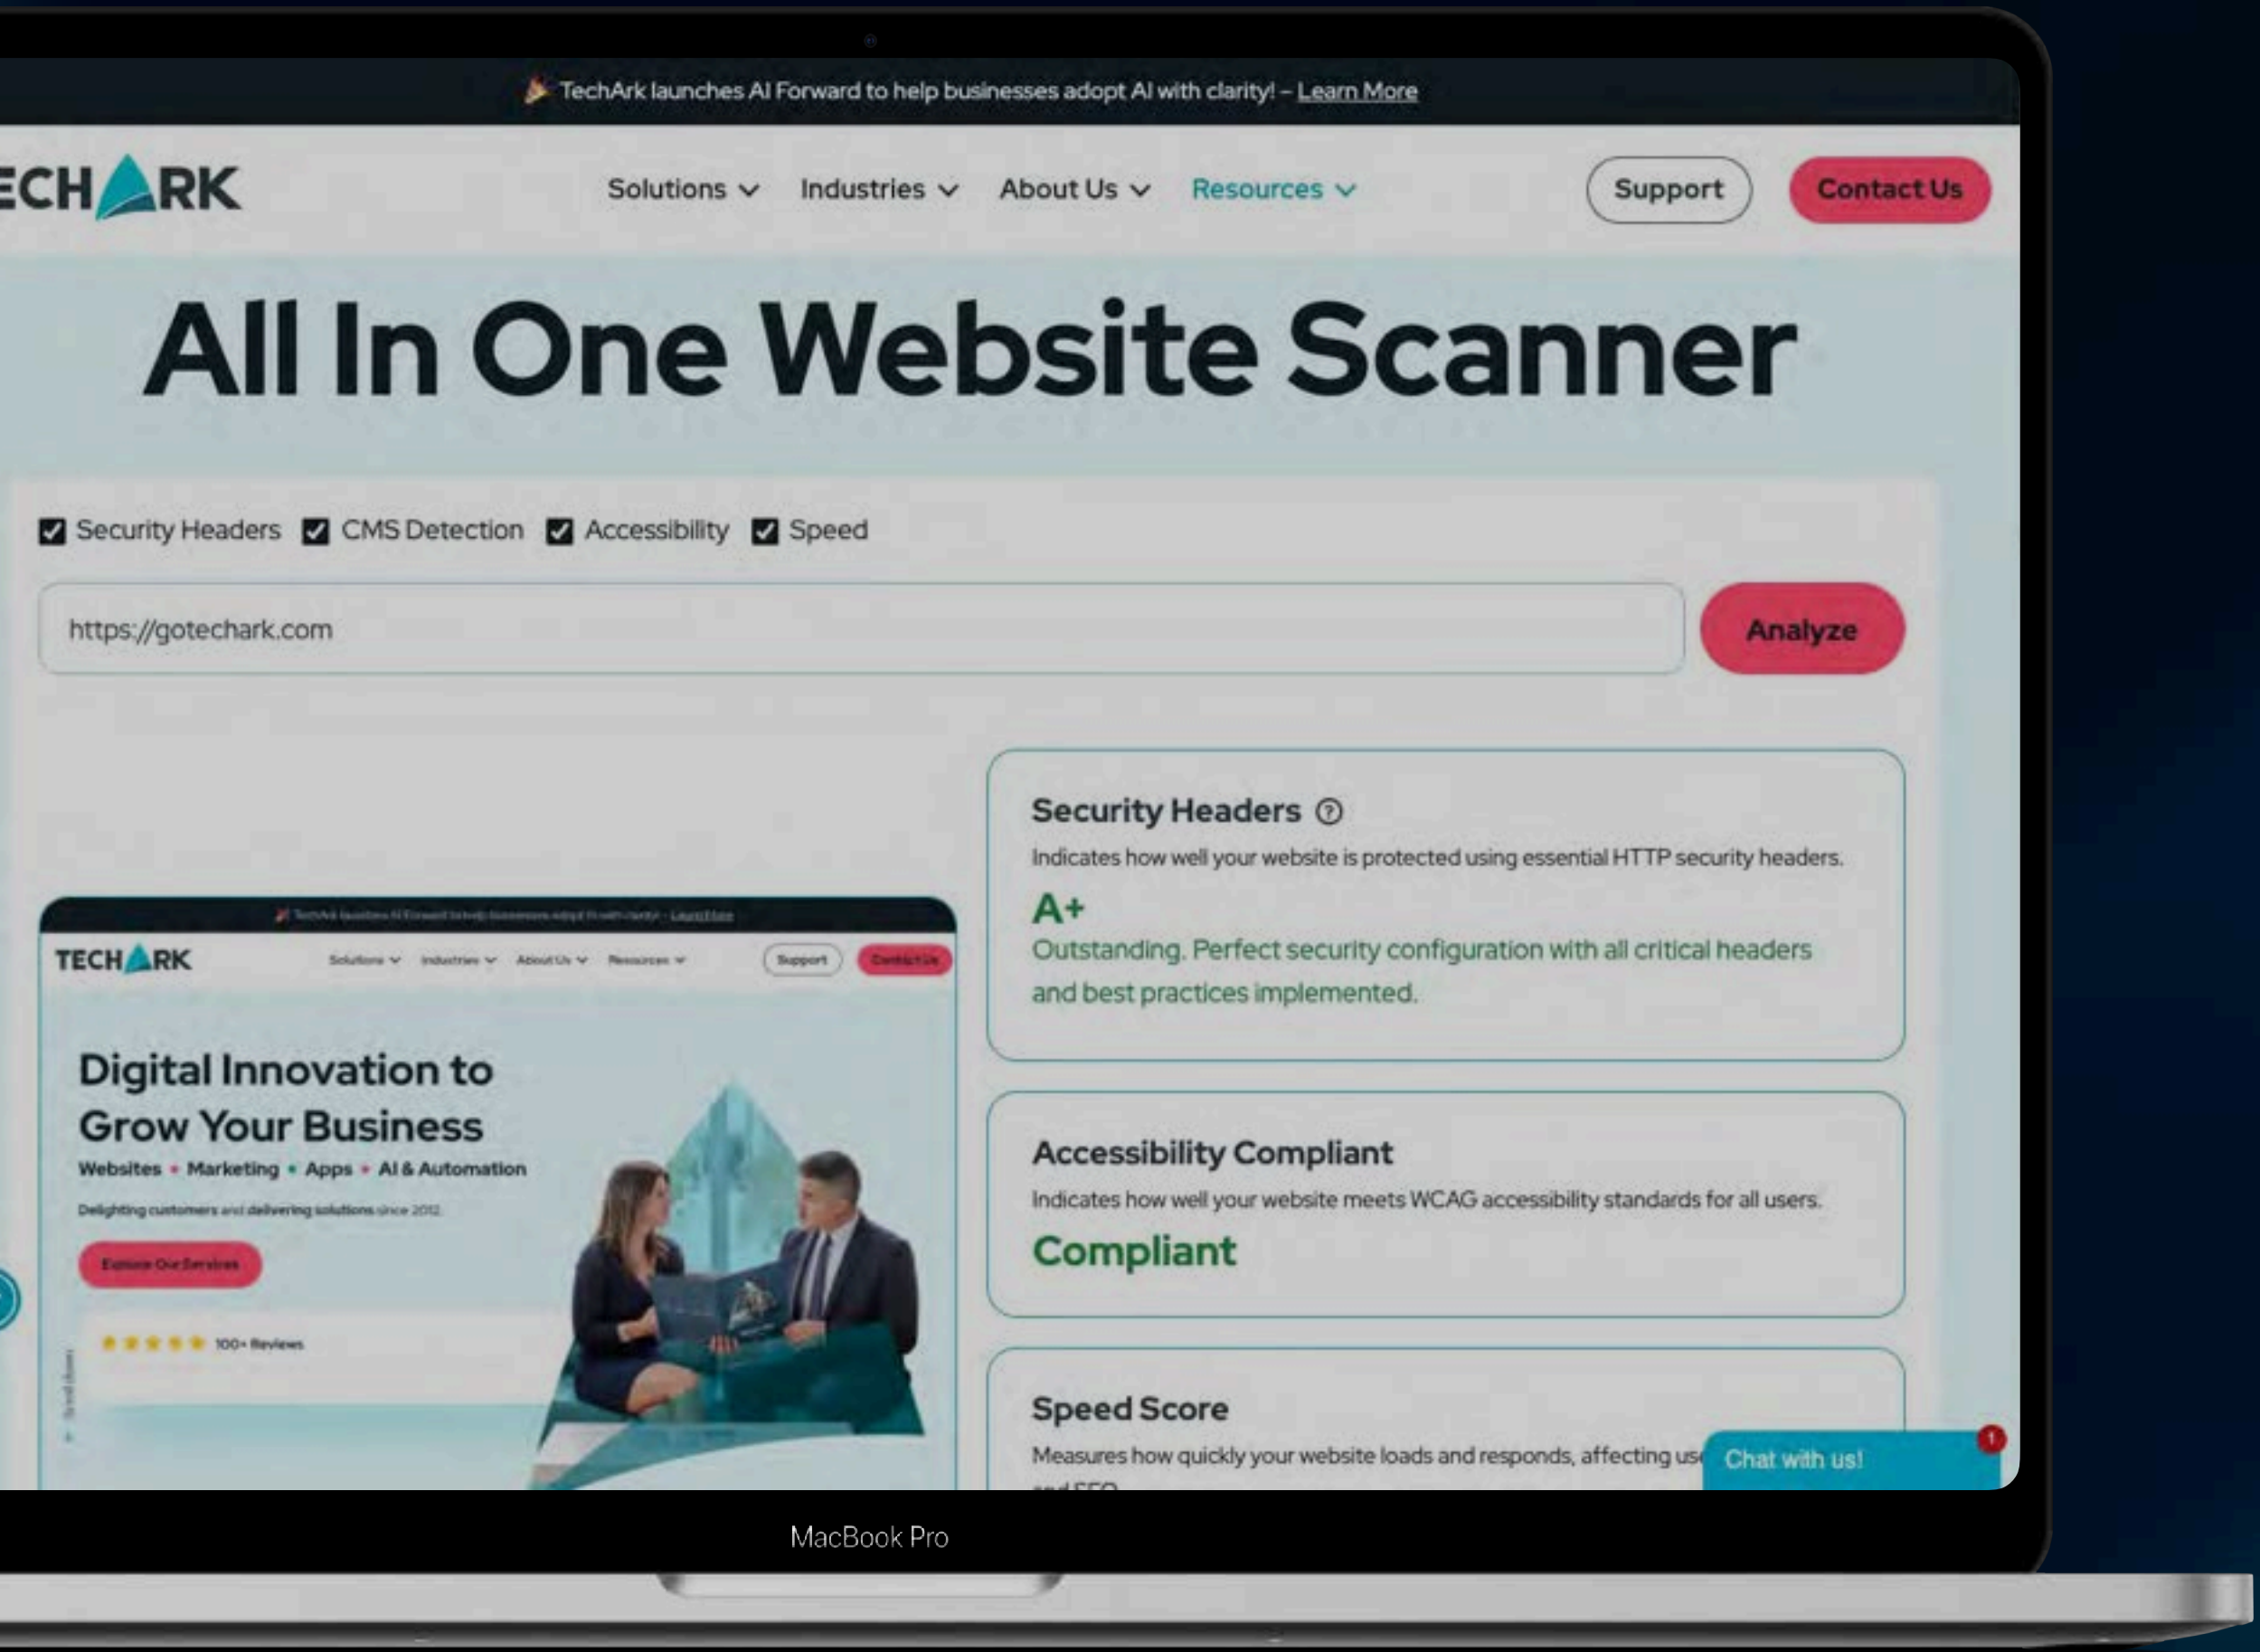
TechArk launches AI Forward to help businesses adopt AI with clarity! – Learn More

ECHARK

Solutions Industries About Us Resources

Support

Contact Us

All In One Website Scanner

Security Headers CMS Detection Accessibility Speed

https://gotechark.com

Analyze

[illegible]

TECHARK

Solutions Industries About Us Resources

Support

Contact Us

Digital Innovation to Grow Your Business

Websites • Marketing • Apps • AI & Automation

Delighting customers and delivering solutions since 2012

Explore Our Services

100+ Reviews

Security Headers

Indicates how well your website is protected using essential HTTP security headers.

A+

Outstanding. Perfect security configuration with all critical headers and best practices implemented.

Accessibility Compliant

Indicates how well your website meets WCAG accessibility standards for all users.

Compliant

Speed Score

Measures how quickly your website loads and responds, affecting us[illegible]

Chat with us!

1

MacBook Pro